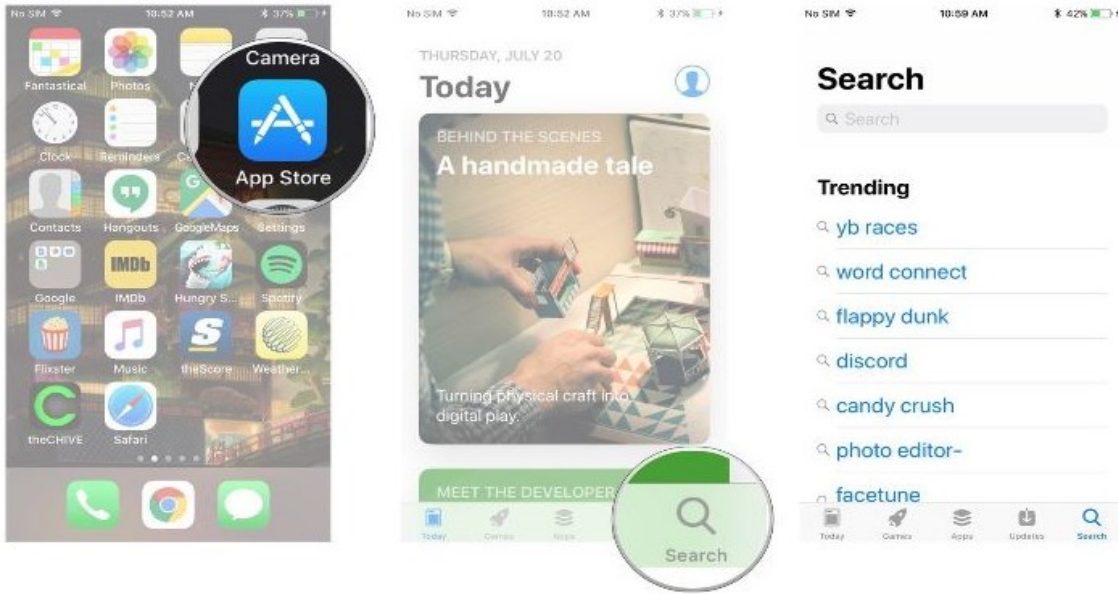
No SIM 10:52 AM 37%

Fantastical Photos Camera

App Store

Clock Reminders

Contacts Hangouts GoogleMaps Settings

Google IMDb Hungry S... Spotify

Flixster Music theScore Weather...

theCHIVE Safari

No SIM 10:52 AM 37%

THURSDAY, JULY 20

Today

BEHIND THE SCENES

A handmade tale

Turning physical craft into digital play.

MEET THE DEVELOPER

Today Games Apps Search

No SIM 10:59 AM 42%

Search

Search

Trending

yb races

word connect

flappy dunk

discord

candy crush

photo editor-

facetune

Today Games Apps Updates Search